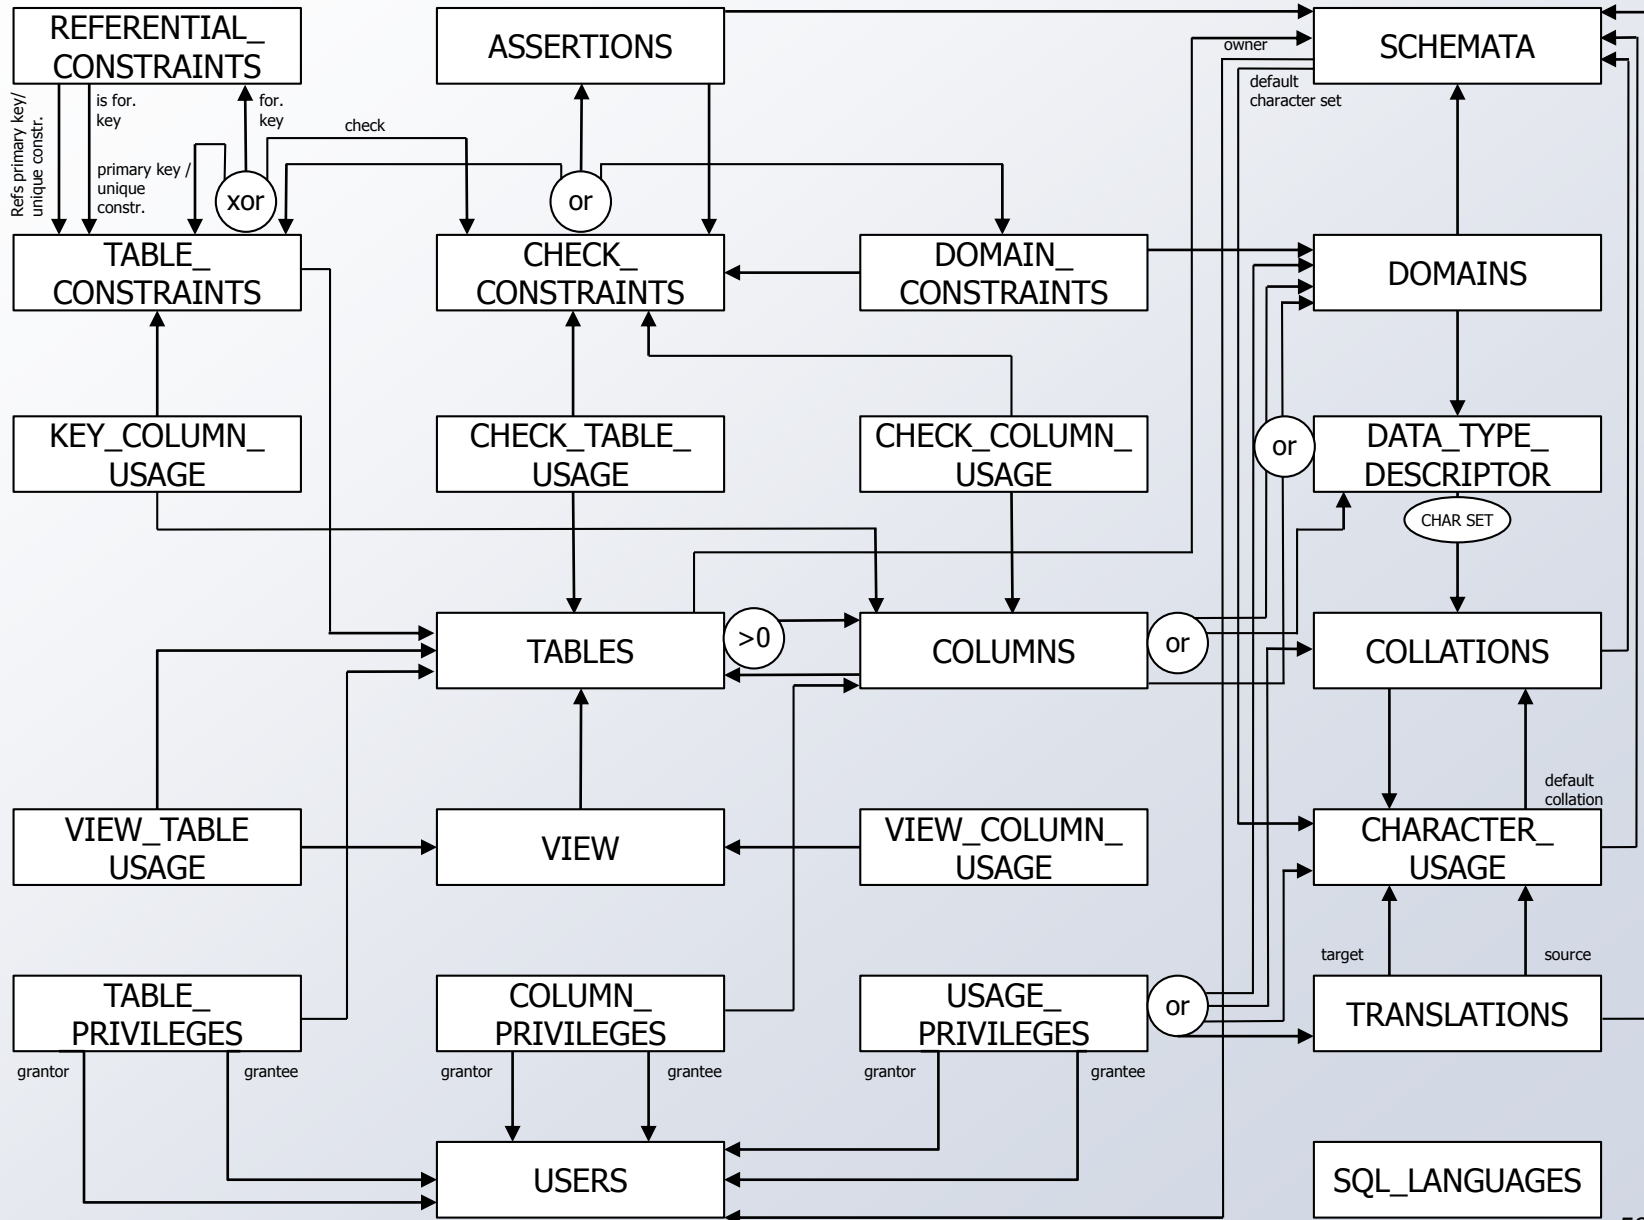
REFERENTIAL_ CONSTRAINTS

ASSERTIONS

SCHEMATA

owner

default character set

Refs primary key/ unique constr.

is for. key

for. key

check

primary key / unique constr.

xor

or

TABLE_ CONSTRAINTS

CHECK_ CONSTRAINTS

DOMAIN_ CONSTRAINTS

DOMAINS

KEY_COLUMN_ USAGE

CHECK_TABLE_ USAGE

CHECK_COLUMN_ USAGE

or

DATA_TYPE_ DESCRIPTOR

CHAR SET

TABLES

>0

COLUMNS

or

COLLATIONS

default collation

VIEW_TABLE USAGE

VIEW

VIEW_COLUMN_ USAGE

CHARACTER_ USAGE

target

source

TABLE_ PRIVILEGES

COLUMN_ PRIVILEGES

USAGE_ PRIVILEGES

or

TRANSLATIONS

grantor

grantee

grantor

grantee

grantor

grantee

USERS

SQL_LANGUAGES